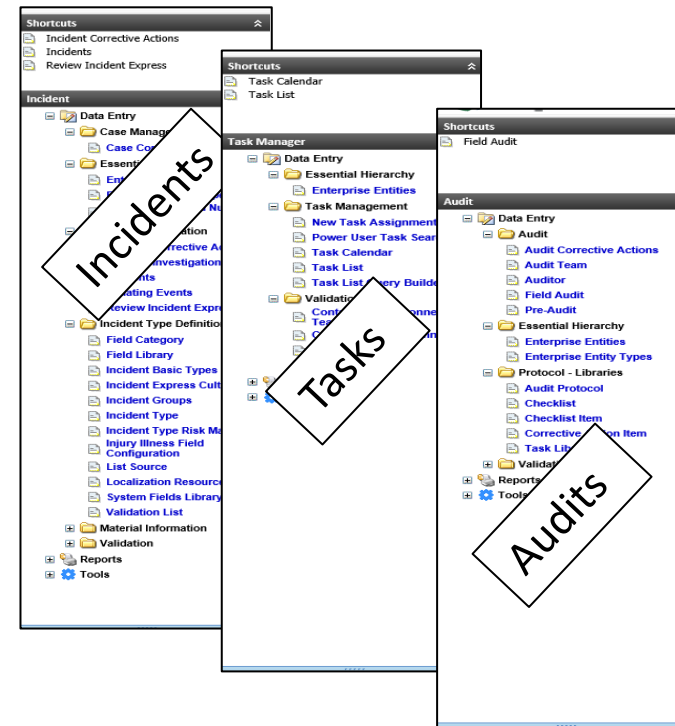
Shortcuts
Incident Corrective Actions
Incidents
Review Incident Express

Incident
Data Entry
Case Manag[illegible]
Case Co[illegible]
Essenti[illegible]
Ent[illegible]
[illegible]
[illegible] Nu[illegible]
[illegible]ation
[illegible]rrective Ac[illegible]
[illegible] Investigati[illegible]
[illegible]nts
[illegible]ating Events
Review Incident Expr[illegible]
Incident Type Definiti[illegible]
Field Category
Field Library
Incident Basic Types
Incident Express Cult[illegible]
Incident Groups
Incident Type
Incident Type Risk Ma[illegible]
Injury Illness Field Configuration
List Source
Localization Resourc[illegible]
System Fields Library
Validation List
Material Information
Validation
Reports
Tools

Incidents

Shortcuts
Task Calendar
Task List

Task Manager
Data Entry
Essential Hierarchy
Enterprise Entities
Task Management
New Task Assignment
Power User Task Sear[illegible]
Task Calendar
Task List
Task List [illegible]ery Builde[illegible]
Validati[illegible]
Cont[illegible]onne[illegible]
Te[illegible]
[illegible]

Tasks

Shortcuts
Field Audit

Audit
Data Entry
Audit
Audit Corrective Actions
Audit Team
Auditor
Field Audit
Pre-Audit
Essential Hierarchy
Enterprise Entities
Enterprise Entity Types
Protocol - Libraries
Audit Protocol
Checklist
Checklist Item
Corrective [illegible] Item
Task Libr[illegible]
Valida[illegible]
Reports
Tools

Audits